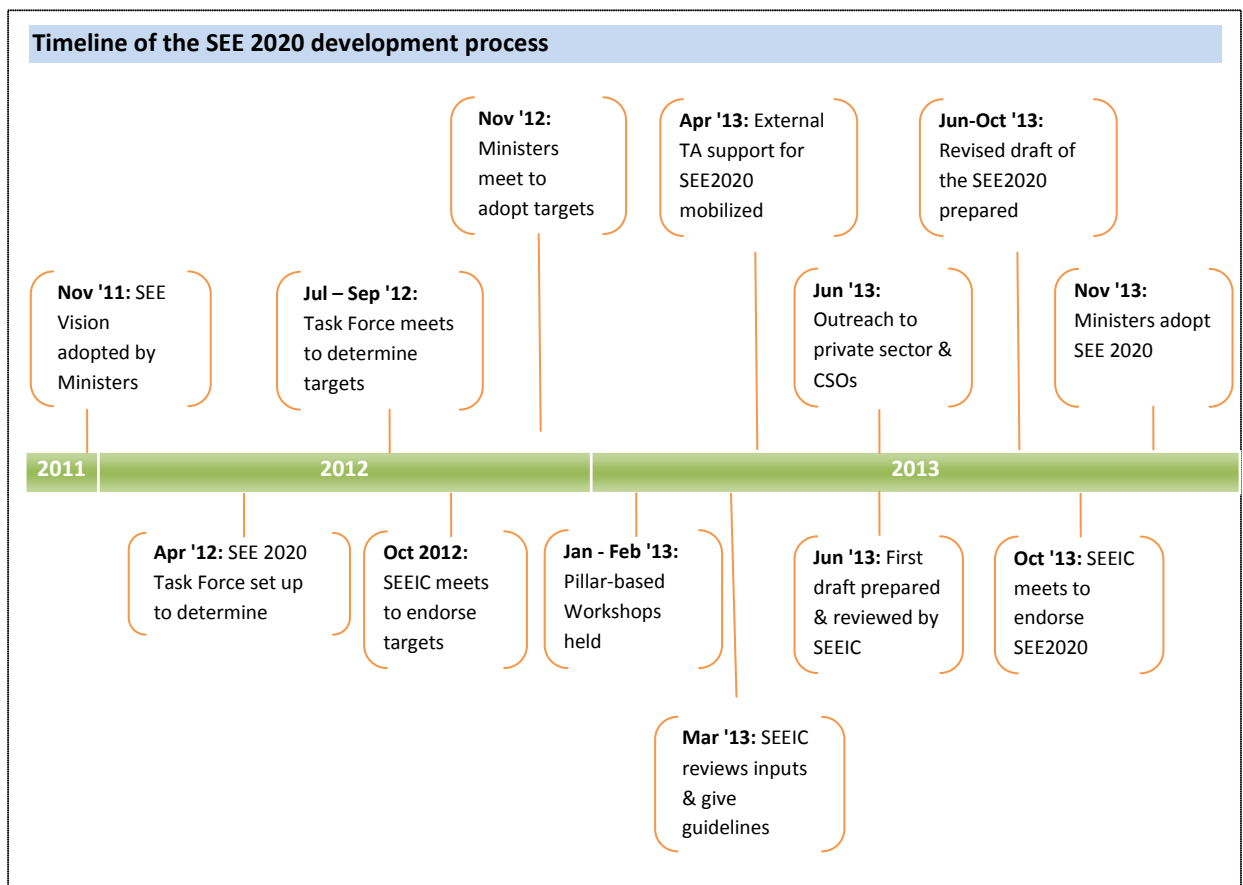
Timeline of the SEE 2020 development process

**Nov '11:** SEE Vision adopted by Ministers

**Jul – Sep '12:** Task Force meets to determine targets

**Nov '12:** Ministers meet to adopt targets

**Apr '13:** External TA support for SEE2020 mobilized

**Jun '13:** Outreach to private sector & CSOs

**Jun-Oct '13:** Revised draft of the SEE2020 prepared

**Nov '13:** Ministers adopt SEE 2020

2011

2012

2013

**Apr '12:** SEE 2020 Task Force set up to determine

**Oct 2012:** SEEIC meets to endorse targets

**Jan - Feb '13:** Pillar-based Workshops held

**Mar '13:** SEEIC reviews inputs & give guidelines

**Jun '13:** First draft prepared & reviewed by SEEIC

**Oct '13:** SEEIC meets to endorse SEE2020